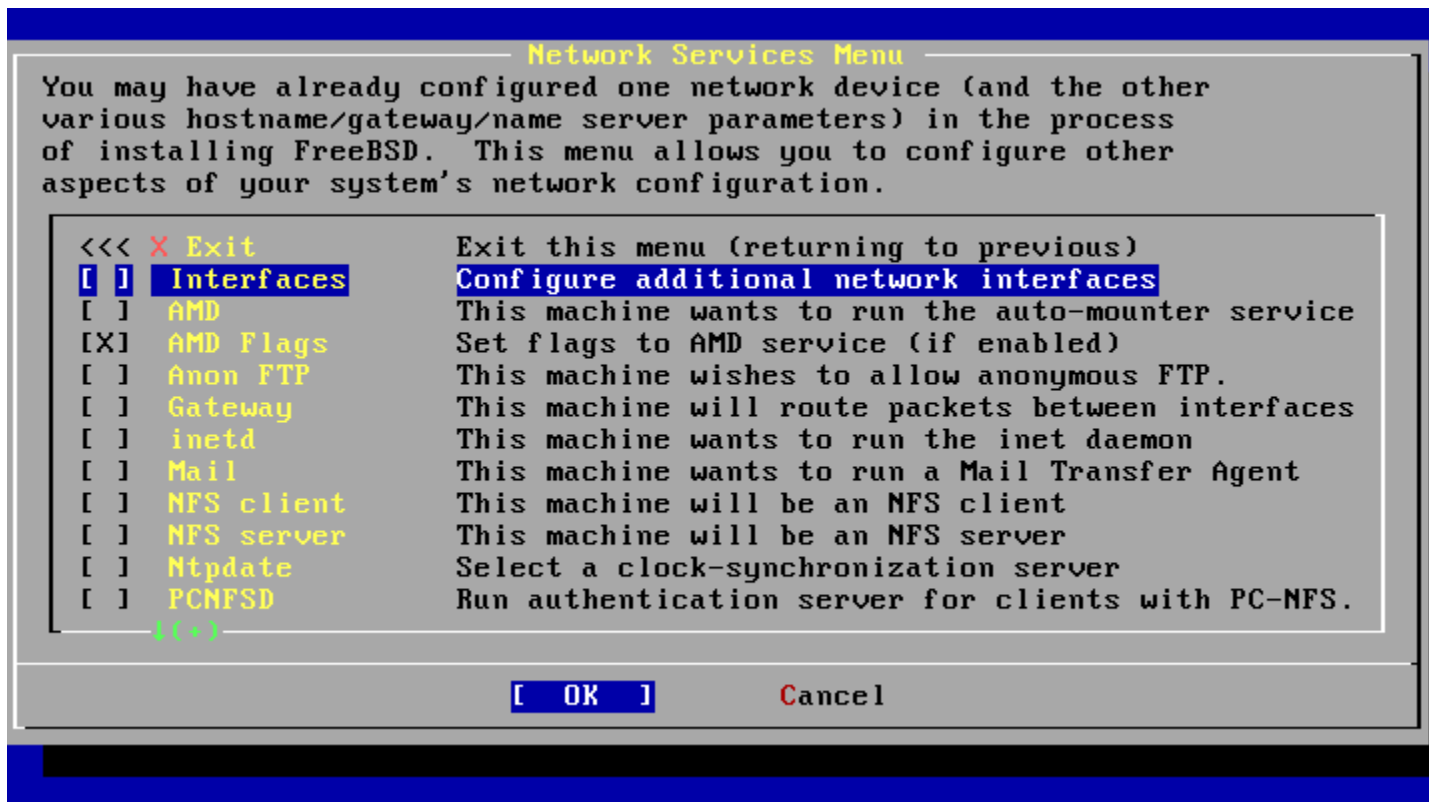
Network Services Menu

You may have already configured one network device (and the other various hostname/gateway/name server parameters) in the process of installing FreeBSD. This menu allows you to configure other aspects of your system's network configuration.

<<< X Exit Exit this menu (returning to previous)
[ ] Interfaces Configure additional network interfaces
[ ] AMD This machine wants to run the auto-mounter service
[X] AMD Flags Set flags to AMD service (if enabled)
[ ] Anon FTP This machine wishes to allow anonymous FTP.
[ ] Gateway This machine will route packets between interfaces
[ ] inetd This machine wants to run the inet daemon
[ ] Mail This machine wants to run a Mail Transfer Agent
[ ] NFS client This machine will be an NFS client
[ ] NFS server This machine will be an NFS server
[ ] Ntpdate Select a clock-synchronization server
[ ] PCNFSD Run authentication server for clients with PC-NFS.
↓(+)

[ OK ] Cancel